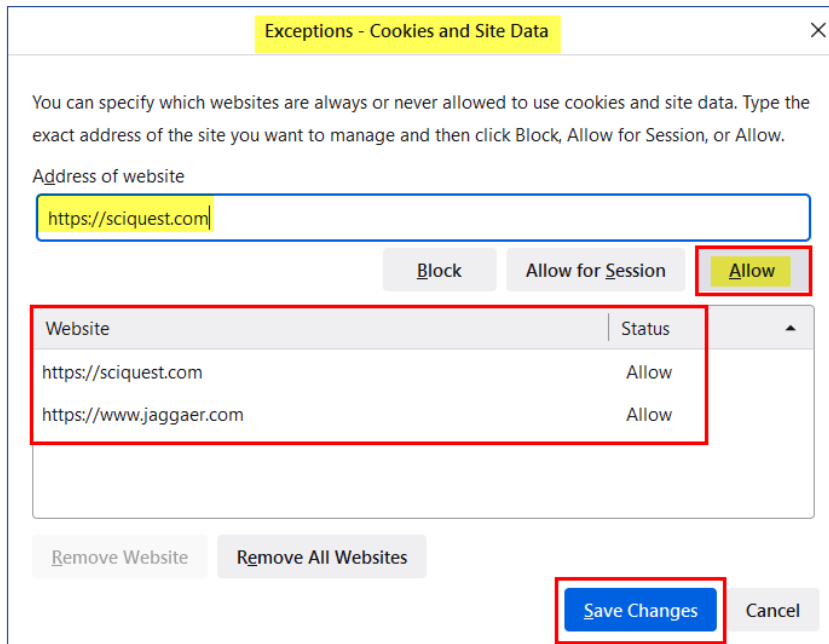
Exceptions - Cookies and Site Data

You can specify which websites are always or never allowed to use cookies and site data. Type the exact address of the site you want to manage and then click Block, Allow for Session, or Allow.

Address of website

https://sciquest.com

Block
Allow for Session
Allow

| Website | Status |
|---|---|
| https://sciquest.com | Allow |
| https://www.jaggaer.com | Allow |

Remove Website
Remove All Websites

Save Changes
Cancel